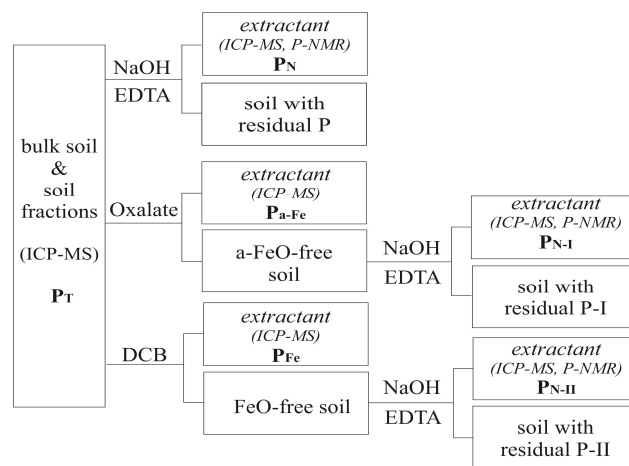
bulk soil & soil fractions (ICP-MS) $\mathbf{P_T}$

NaOH EDTA

extractant (ICP-MS, P-NMR) $\mathbf{P_N}$

soil with residual P

Oxalate

extractant (ICP-MS) $\mathbf{P_{a\text{-}Fe}}$

a-FeO-free soil

NaOH EDTA

extractant (ICP-MS, P-NMR) $\mathbf{P_{N\text{-}I}}$

soil with residual P-I

DCB

extractant (ICP-MS) $\mathbf{P_{Fe}}$

FeO-free soil

NaOH EDTA

extractant (ICP-MS, P-NMR) $\mathbf{P_{N\text{-}II}}$

soil with residual P-II